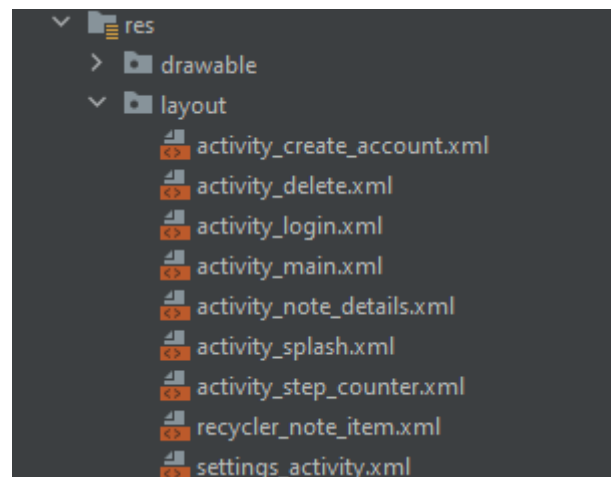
res
drawable
layout
activity_create_account.xml
activity_delete.xml
activity_login.xml
activity_main.xml
activity_note_details.xml
activity_splash.xml
activity_step_counter.xml
recycler_note_item.xml
settings_activity.xml